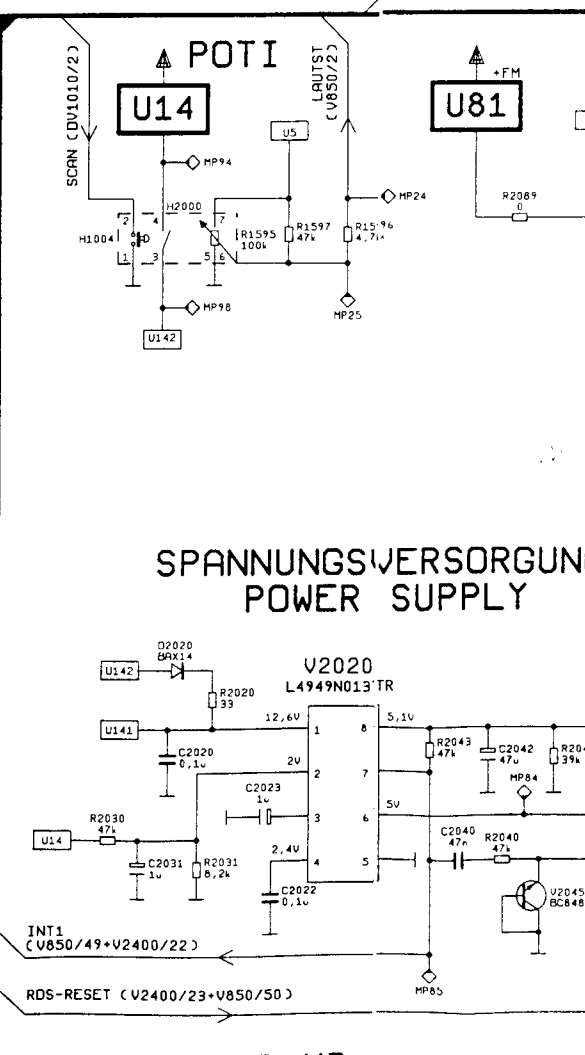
SCAN (V1010/2)
POTI
U14
LAUTST (V850/2)
+FM
U81
U5
MP94
MP24
H2000
2
4
7
H1004
R1595 100k
R1597 47k
R1596 4,7k
1
3
5
6
R2089 0
MP98
MP25
U142

SPANNUNGSVERSORGUN
POWER SUPPLY

D2020 BAX14
U142
R2020 33
V2020
L4949N013TR
U141
12,6V
1
8
5,1V
R2043 47k
C2042 47u
R204 39k
C2020 0,1u
2V
2
7
MP84
C2023 1u
3
6
5V
R2030 47k
U14
C2031 1u
R2031 8,2k
2,4V
4
5
C2040 47n
R2040 47k
V2045 BC848
C2022 0,1u
INT1
(V850/49+V2400/22)
RDS-RESET (V2400/23+V850/50)
MP85